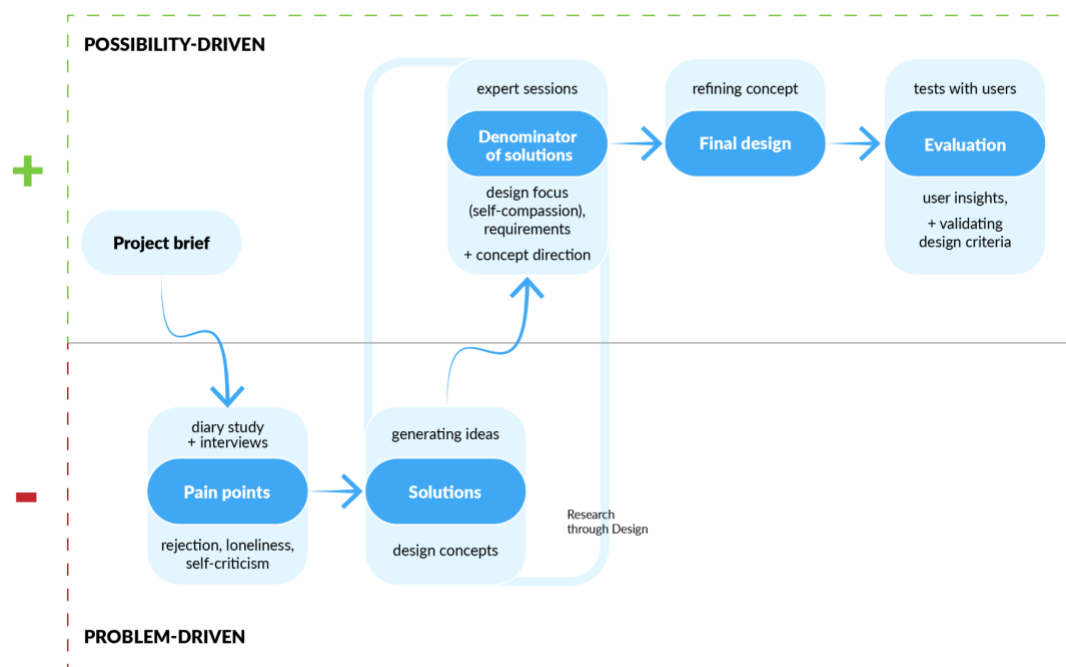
POSSIBILITY-DRIVEN

+

Project brief

expert sessions

Denominator of solutions

design focus (self-compassion), requirements + concept direction

refining concept

Final design

tests with users

Evaluation

user insights, + validating design criteria

-

diary study + interviews

Pain points

rejection, loneliness, self-criticism

generating ideas

Solutions

design concepts

Research through Design

PROBLEM-DRIVEN